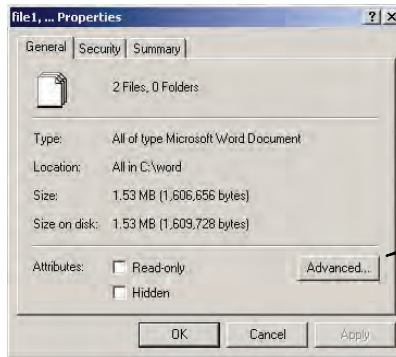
file1, ... Properties ? X

General Security Summary

2 Files, 0 Folders

| | |
|---|---|
| Type: | All of type Microsoft Word Document |
| Location: | All in C:\word |
| Size: | 1.53 MB (1,606,656 bytes) |
| Size on disk: | 1.53 MB (1,609,728 bytes) |

Attributes: Read-only Advanced...
Hidden

OK Cancel Apply